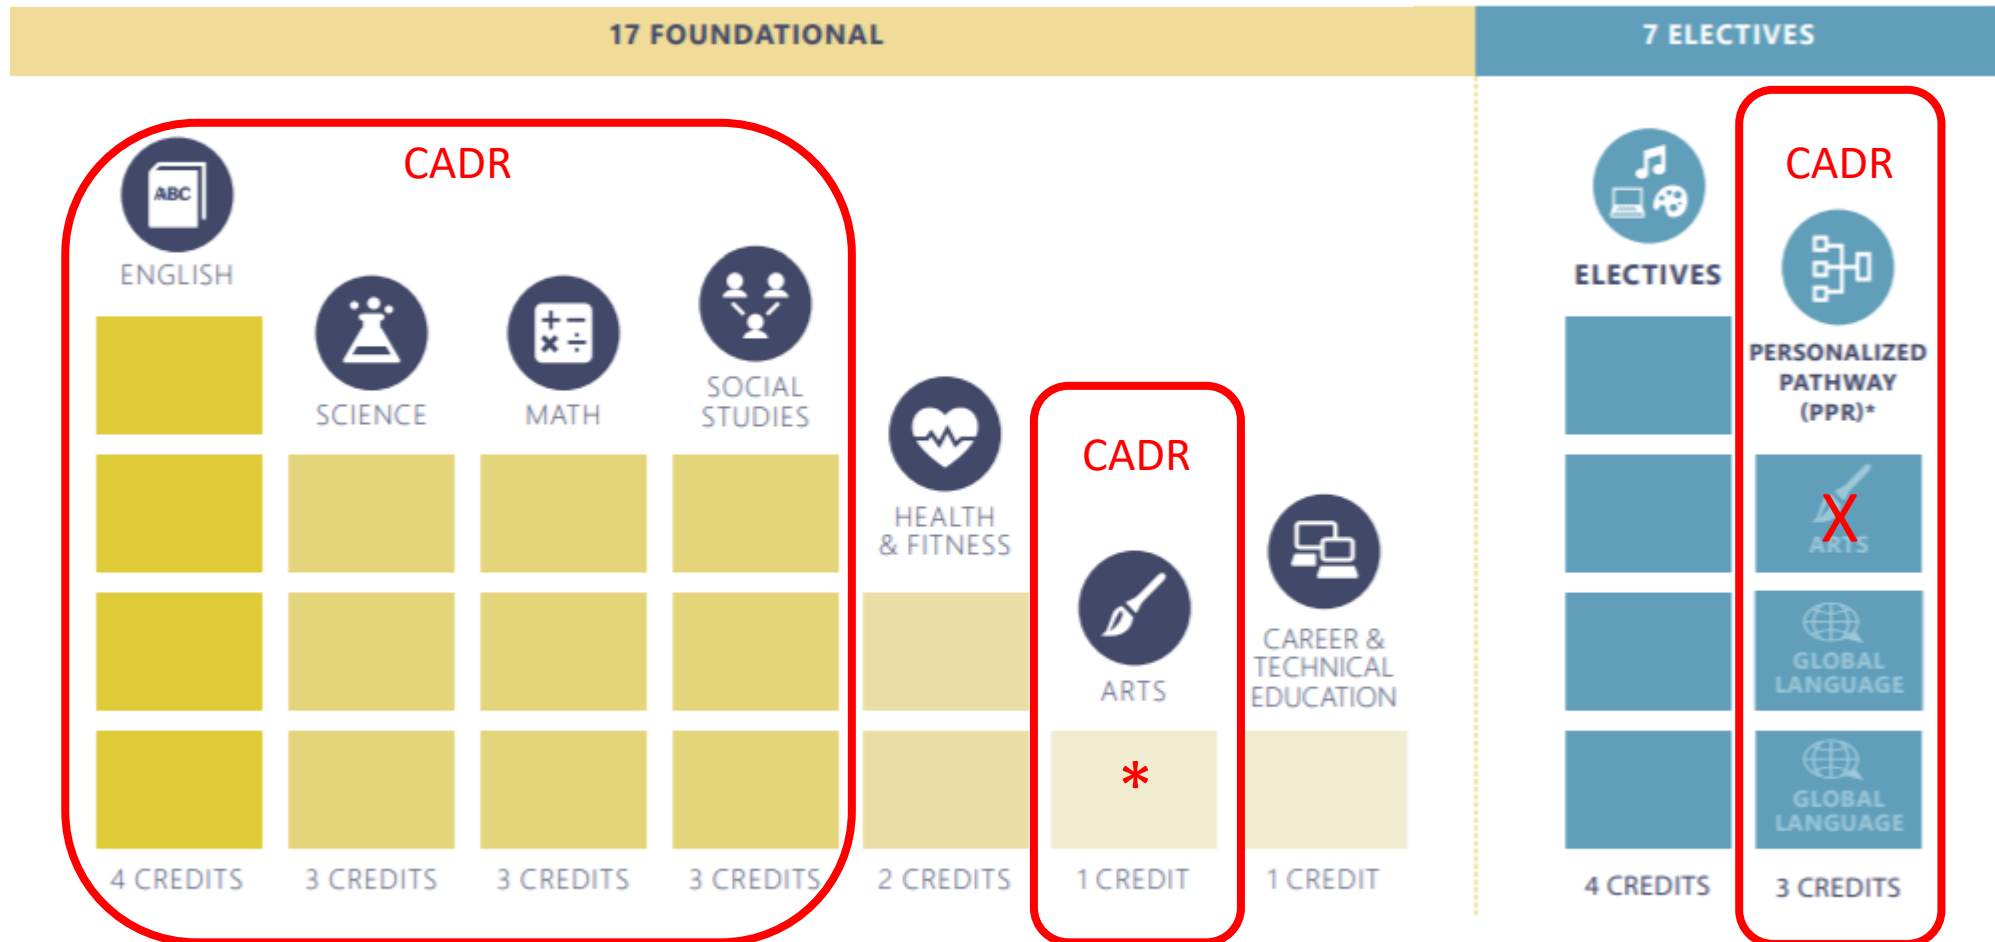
17 FOUNDATIONAL

7 ELECTIVES

CADR

ABC

ENGLISH

SCIENCE

MATH

SOCIAL STUDIES

HEALTH & FITNESS

CADR

ARTS

*

CAREER & TECHNICAL EDUCATION

ELECTIVES

CADR

PERSONALIZED PATHWAY (PPR)*

X
ARTS

GLOBAL LANGUAGE

GLOBAL LANGUAGE

4 CREDITS

3 CREDITS

3 CREDITS

3 CREDITS

2 CREDITS

1 CREDIT

1 CREDIT

4 CREDITS

3 CREDITS